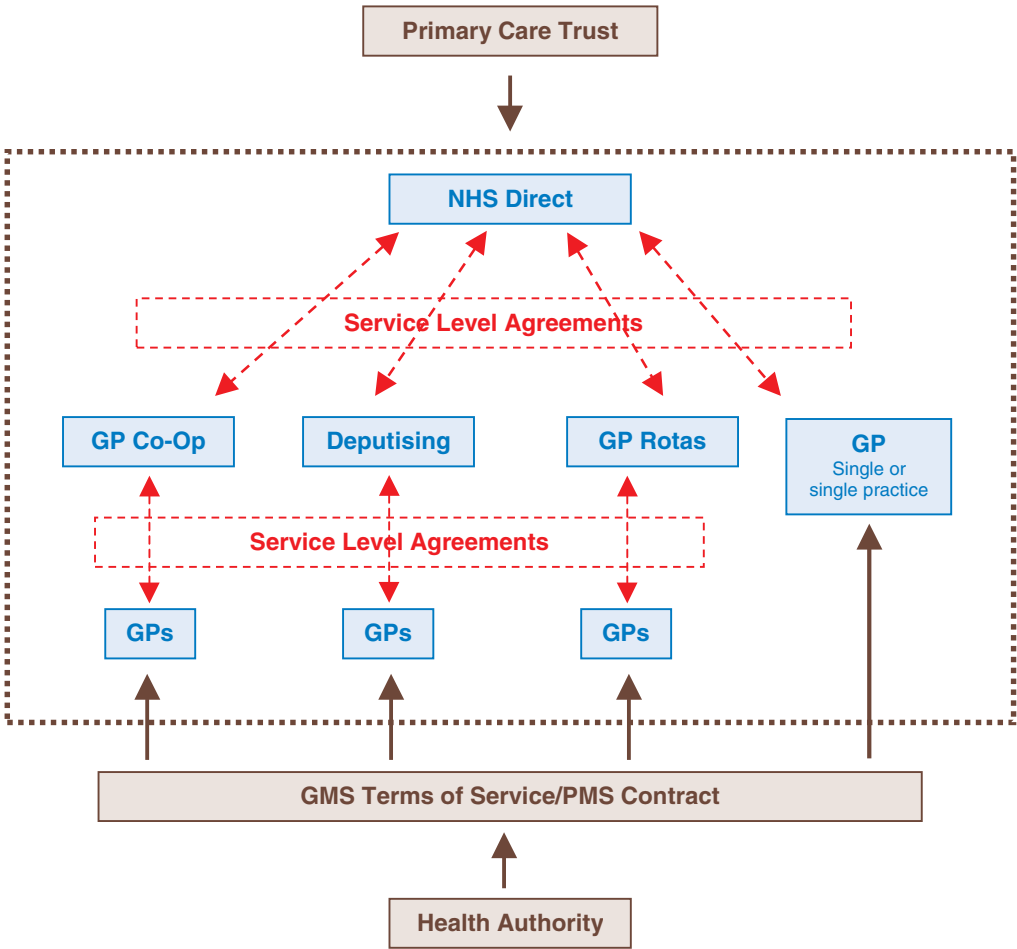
Primary Care Trust

NHS Direct

Service Level Agreements

GP Co-Op

Deputising

GP Rotas

GP
Single or single practice

Service Level Agreements

GPs

GPs

GPs

GMS Terms of Service/PMS Contract

Health Authority